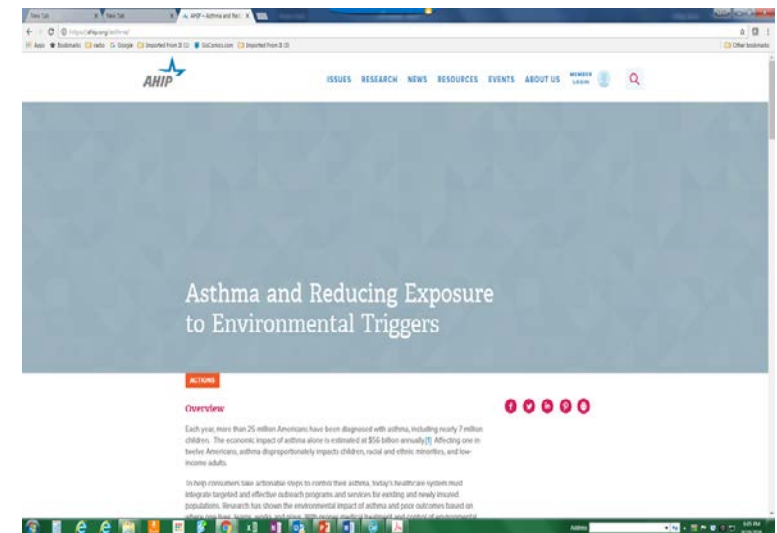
New Tab | New Tab | AHIP – Asthma and Red...

https://ahip.org/asthma/

Apps | Bookmarks | radio | Google | Imported From IE | GoComics.com | Imported From IE | Other bookmarks

AHIP

ISSUES RESEARCH NEWS RESOURCES EVENTS ABOUT US MEMBER LOGIN

Asthma and Reducing Exposure to Environmental Triggers

ACTIONS

Overview

Each year, more than 25 million Americans have been diagnosed with asthma, including nearly 7 million children. The economic impact of asthma alone is estimated at $56 billion annually.[1] Affecting one in twelve Americans, asthma disproportionately impacts children, racial and ethnic minorities, and low-income adults.

To help consumers take actionable steps to control their asthma, today's healthcare system must integrate targeted and effective outreach programs and services for existing and newly insured populations. Research has shown the environmental impact of asthma and poor outcomes based on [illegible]

Address